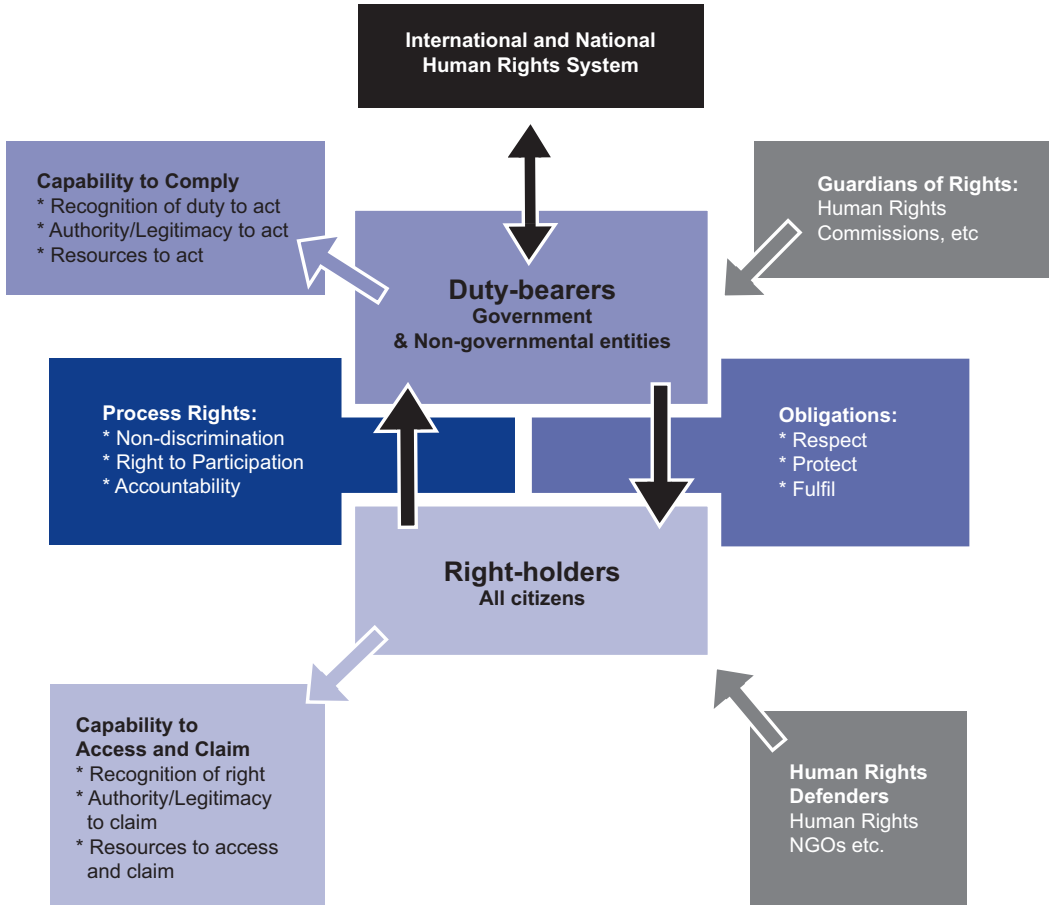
International and National Human Rights System

Capability to Comply
* Recognition of duty to act
* Authority/Legitimacy to act
* Resources to act

Guardians of Rights:
Human Rights Commissions, etc

Duty-bearers
Government
& Non-governmental entities

Process Rights:
* Non-discrimination
* Right to Participation
* Accountability

Obligations:
* Respect
* Protect
* Fulfil

Right-holders
All citizens

Capability to Access and Claim
* Recognition of right
* Authority/Legitimacy to claim
* Resources to access and claim

Human Rights Defenders
Human Rights NGOs etc.